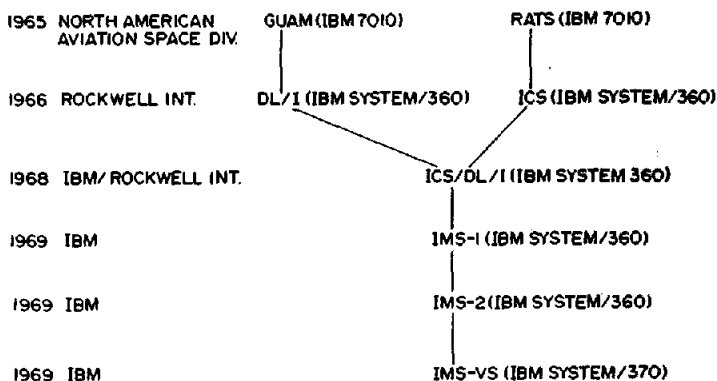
1965 NORTH AMERICAN AVIATION SPACE DIV.
GUAM (IBM 7010)
RATS (IBM 7010)

1966 ROCKWELL INT.
DL/I (IBM SYSTEM/360)
ICS (IBM SYSTEM/360)

1968 IBM/ ROCKWELL INT.
ICS/DL/I (IBM SYSTEM 360)

1969 IBM
IMS-1 (IBM SYSTEM/360)

1969 IBM
IMS-2 (IBM SYSTEM/360)

1969 IBM
IMS-VS (IBM SYSTEM/370)